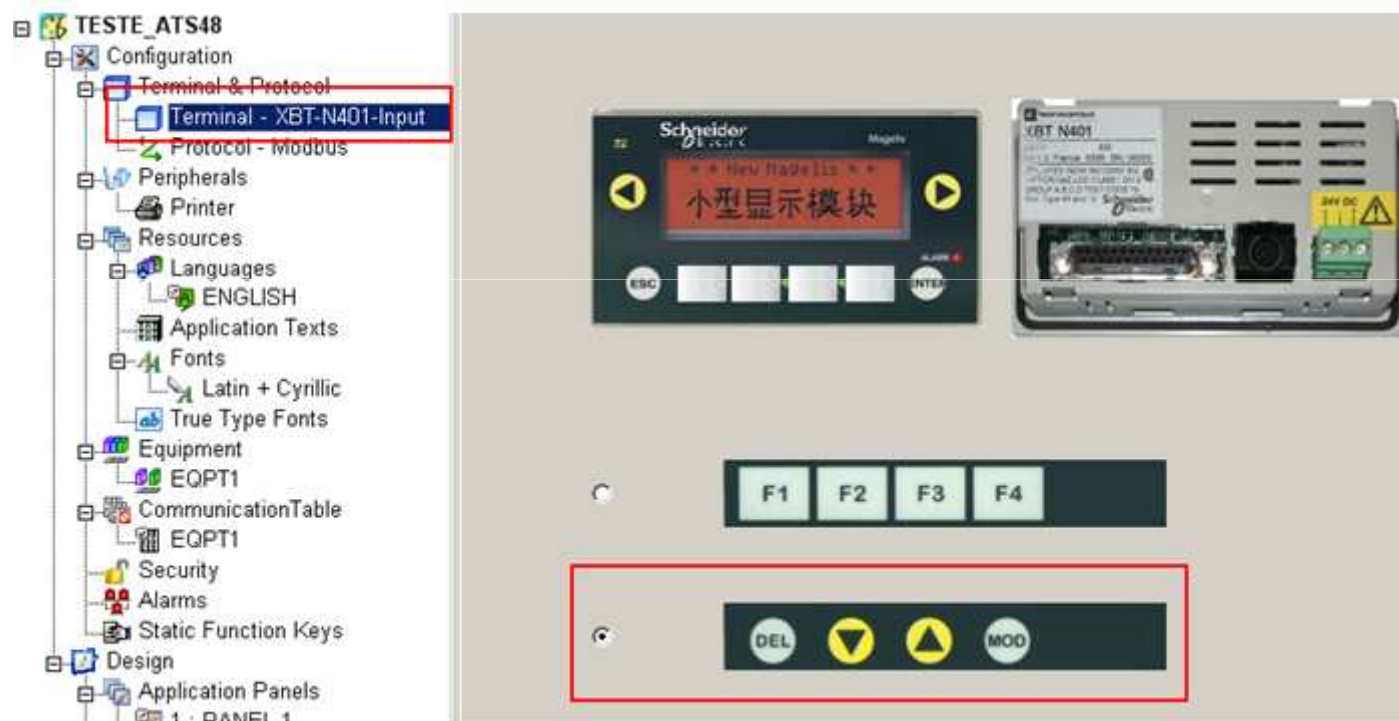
TESTE_ATS48
Configuration
Terminal & Protocol
Terminal - XBT-N401-Input
Protocol - Modbus
Peripherals
Printer
Resources
Languages
ENGLISH
Application Texts
Fonts
Latin + Cyrillic
True Type Fonts
Equipment
EQPT1
CommunicationTable
EQPT1
Security
Alarms
Static Function Keys
Design
Application Panels
1 : PANEL 1

Schneider Electric
Magelis
* * New Magelis * *
小型显示模块
ESC
ENTER
ALARM

XBT N401
24V DC

F1
F2
F3
F4

DEL
MOD